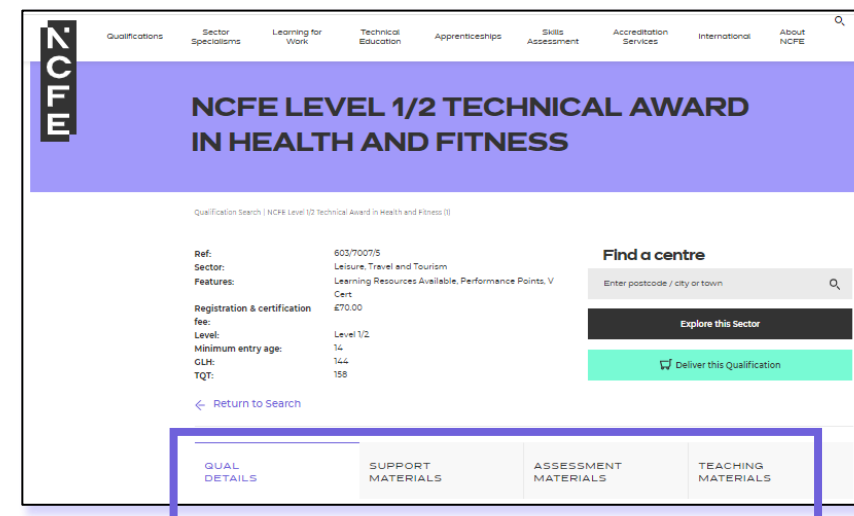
NCFE

Qualifications | Sector Specialisms | Learning for Work | Technical Education | Apprenticeships | Skills Assessment | Accreditation Services | International | About NCFE

NCFE LEVEL 1/2 TECHNICAL AWARD IN HEALTH AND FITNESS

Qualification Search | NCFE Level 1/2 Technical Award in Health and Fitness (1)

| | |
|---|---|
| Ref: | 603/7007/5 |
| Sector: | Leisure, Travel and Tourism |
| Features: | Learning Resources Available, Performance Points, V Cert |
| Registration & certification fee: | £70.00 |
| Level: | Level 1/2 |
| Minimum entry age: | 14 |
| GLH: | 144 |
| TQT: | 158 |

Find a centre

Enter postcode / city or town

Explore this Sector

Deliver this Qualification

Return to Search

QUAL DETAILS | SUPPORT MATERIALS | ASSESSMENT MATERIALS | TEACHING MATERIALS